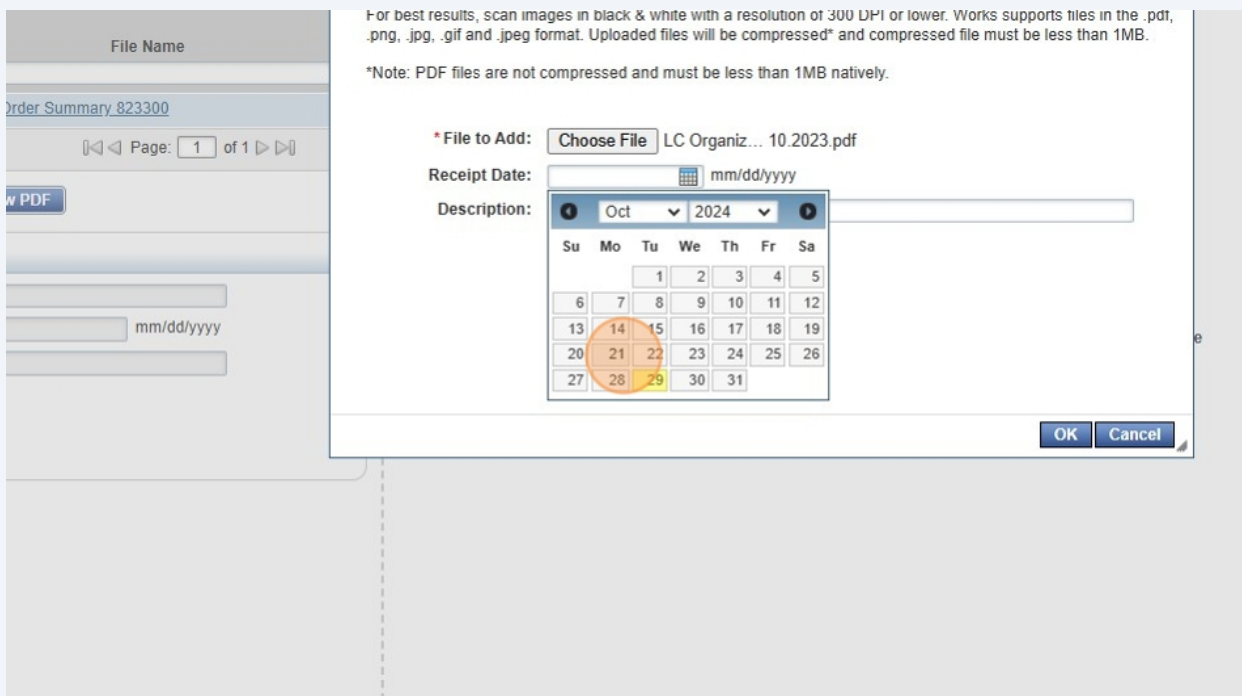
File Name

Order Summary 823300

Page: 1 of 1

w PDF

mm/dd/yyyy

For best results, scan images in black & white with a resolution of 300 DPI or lower. Works supports files in the .pdf, .png, .jpg, .gif and .jpeg format. Uploaded files will be compressed* and compressed file must be less than 1MB.

*Note: PDF files are not compressed and must be less than 1MB natively.

* File to Add: Choose File LC Organiz... 10.2023.pdf

Receipt Date: mm/dd/yyyy

Description:

Oct 2024

| Su | Mo | Tu | We | Th | Fr | Sa |
|---|---|---|---|---|---|---|
| | | 1 | 2 | 3 | 4 | 5 |
| 6 | 7 | 8 | 9 | 10 | 11 | 12 |
| 13 | 14 | 15 | 16 | 17 | 18 | 19 |
| 20 | 21 | 22 | 23 | 24 | 25 | 26 |
| 27 | 28 | 29 | 30 | 31 | | |

e

OK Cancel